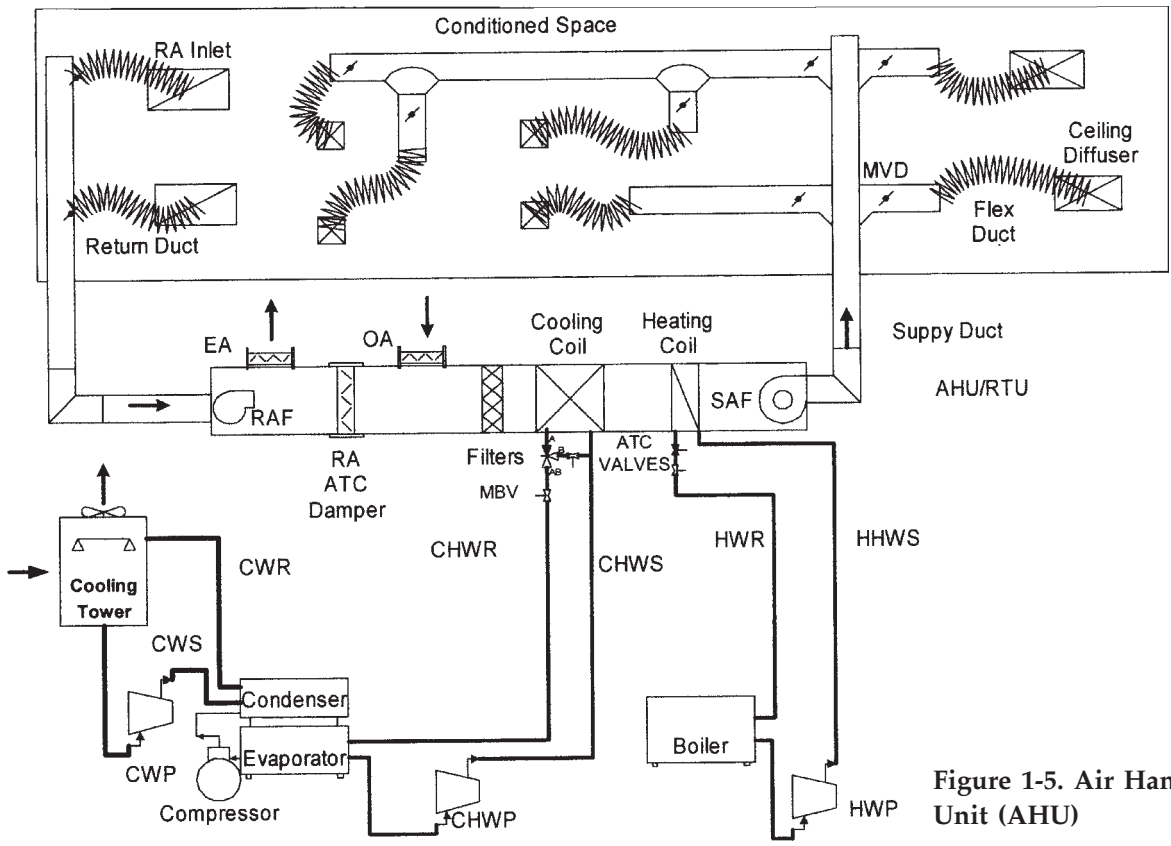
Conditioned Space

RA Inlet

Ceiling Diffuser

MVD

Flex Duct

Return Duct

EA

OA

Cooling Coil

Heating Coil

Suppy Duct

RAF

SAF

AHU/RTU

RA ATC Damper

Filters

A

B

AB

ATC VALVES

MBV

CWR

CHWR

CHWS

HWR

HHWS

Cooling Tower

CWS

Condenser

Evaporator

Boiler

CWP

Compressor

CHWP

HWP

Figure 1-5. Air Han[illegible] Unit (AHU)